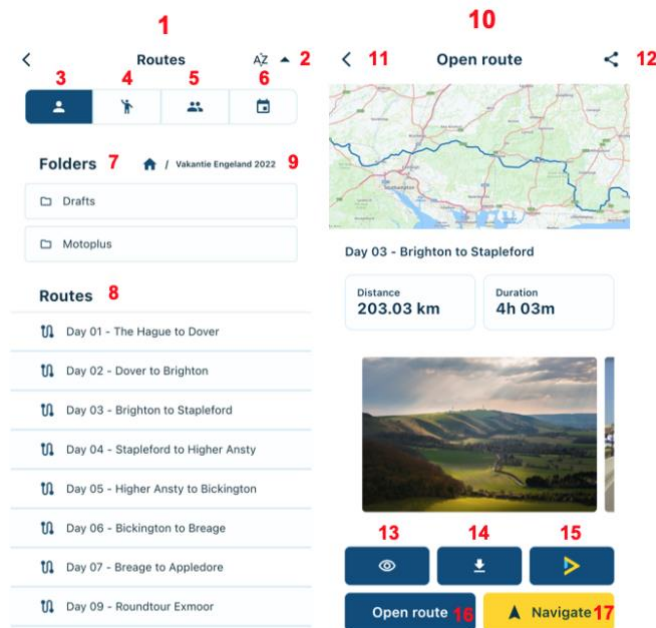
1

Routes AZ 2

3 4 5 6

Folders 7 / Vakantie Engeland 2022 9

Drafts

Motoplus

Routes 8

Day 01 - The Hague to Dover

Day 02 - Dover to Brighton

Day 03 - Brighton to Stapleford

Day 04 - Stapleford to Higher Ansty

Day 05 - Higher Ansty to Bickington

Day 06 - Bickington to Breage

Day 07 - Breage to Appledore

Day 09 - Roundtour Exmoor

10

11 Open route 12

Day 03 - Brighton to Stapleford

Distance
203.03 km

Duration
4h 03m

13 14 15

Open route 16

Navigate 17